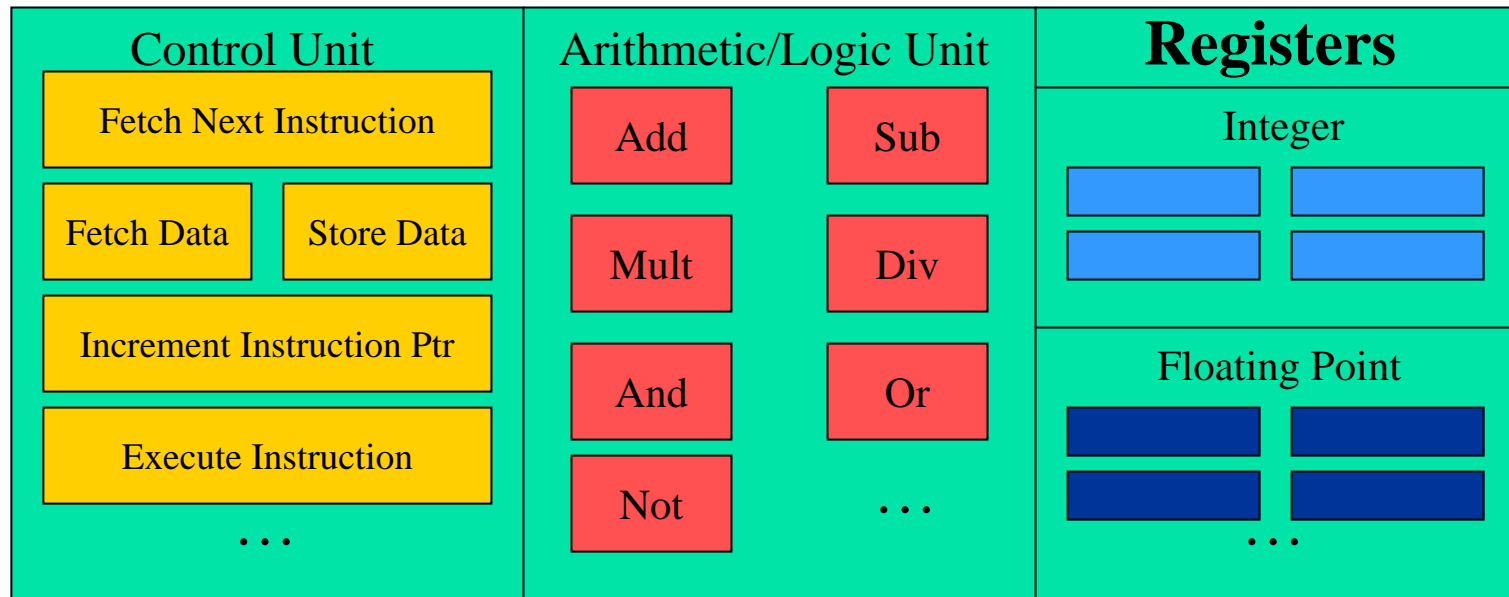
Control Unit

Fetch Next Instruction

Fetch Data

Store Data

Increment Instruction Ptr

Execute Instruction

…

Arithmetic/Logic Unit

Add

Sub

Mult

Div

And

Or

Not

…

Registers

Integer

Floating Point

…